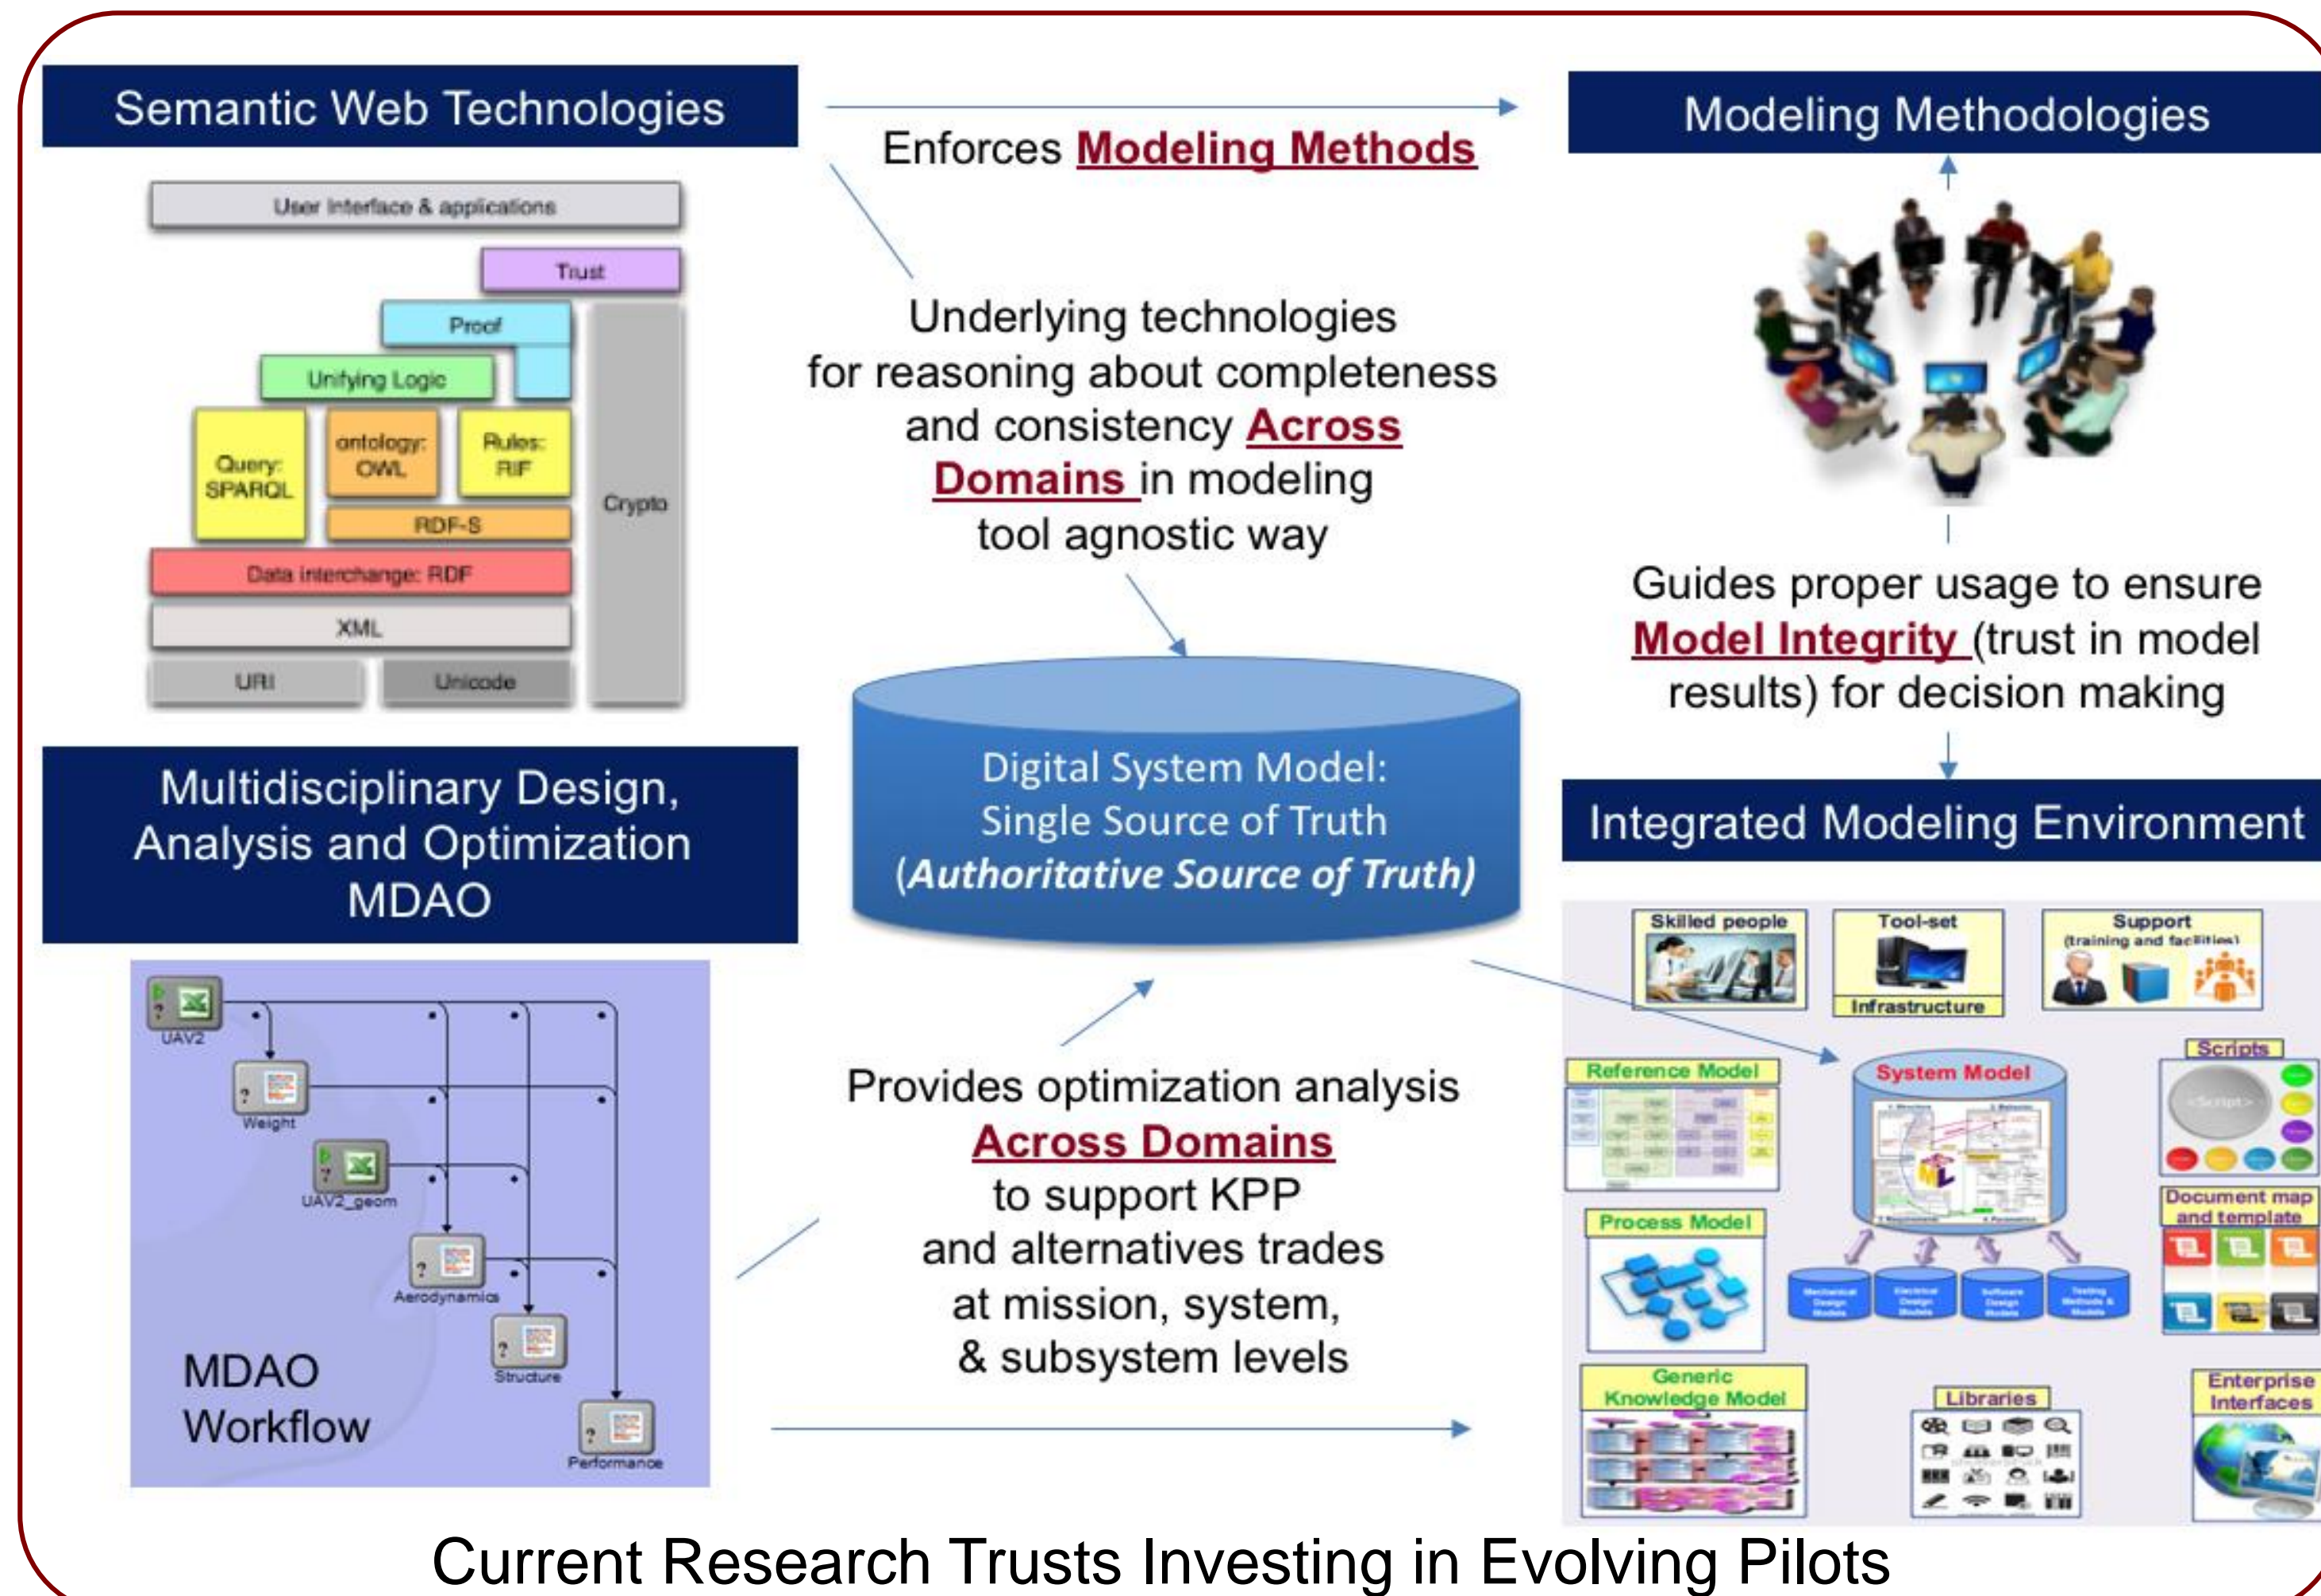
Semantic Web Technologies

User Interface & applications

Trust

Proof

Unifying Logic

Query: SPARQL

ontology: OWL

Rules: RIF

Crypto

RDF-S

Data interchange: RDF

XML

URI

Unicode

Enforces Modeling Methods

Modeling Methodologies

Underlying technologies for reasoning about completeness and consistency Across Domains in modeling tool agnostic way

Guides proper usage to ensure Model Integrity (trust in model results) for decision making

Digital System Model: Single Source of Truth (Authoritative Source of Truth)

Multidisciplinary Design, Analysis and Optimization MDAO

Integrated Modeling Environment

Skilled people

Tool-set

Infrastructure

Support (training and facilities)

UAV2

Weight

UAV2_geom

Aerodynamics

Structure

Performance

MDAO Workflow

Provides optimization analysis Across Domains to support KPP and alternatives trades at mission, system, & subsystem levels

Reference Model

System Model

Scripts

Process Model

Document map and template

Generic Knowledge Model

Libraries

Enterprise Interfaces

Current Research Trusts Investing in Evolving Pilots